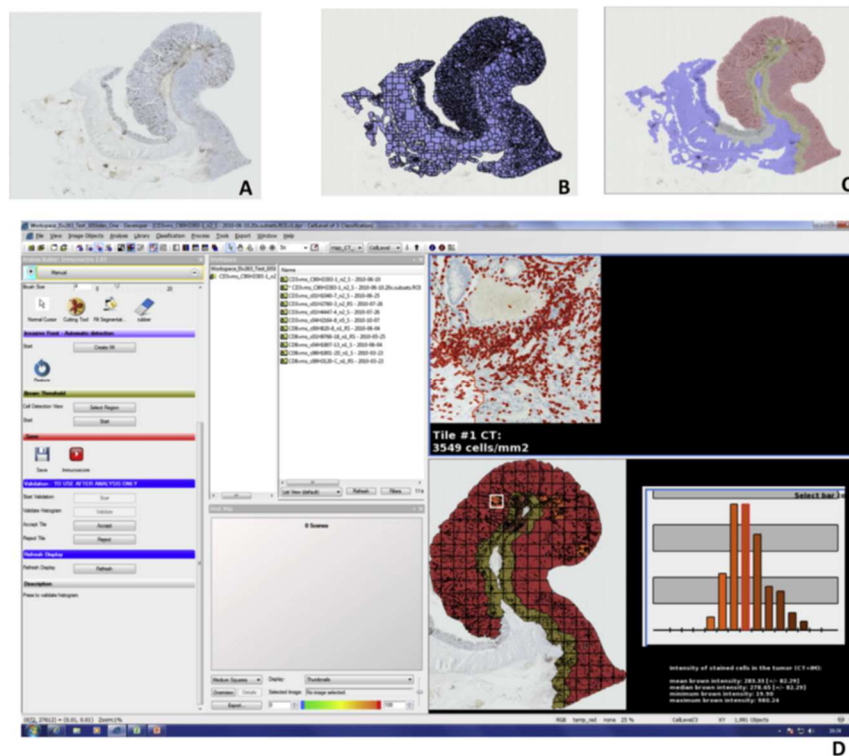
A

B

C

Workspace_Etc283_Test_10Slides_One - Developer - [CD3vms_C8694383-1_n2_5 - 2010-06-10.20x.subsets.ROI.0.tif - CellLevel of 3 Classification]

File View Image Objects Analysis Library Classification Process Tools Export Window Help

Manual

Brush Size

Normal Cursor Cutting Tool Fill Segmentat... rubber

Invasive Front - Automatic detection

Start Create IM

Brown Threshold

Cell Detection View Select Region

Start Start

Save

Save Immunoscore

Validation - TO USE AFTER ANALYSIS ONLY

Start Validation Start

Validate Histogram Validate

Accept Tile Accept

Reject Tile Reject

Refresh Display

Refresh Display Refresh

Description

Press to validate histogram

Workspace

Name

Heat Map

0 Scenes

Medium Squares Display: Thumbnails

Selected Image: No image selected

Export...

List View (default) Refresh Filters

Tile #1 CT:
3549 cells/mm2

Select bar

Intensity of stained cells in the tumor (CT+IM):

mean brown intensity: 283.33 [+/- 82.29]
median brown intensity: 278.65 [+/- 82.29]
minimum brown intensity: 19.90
maximum brown intensity: 980.24

RGB temp_red none 25 % CellLevel3 XY 1,091 Objects

D